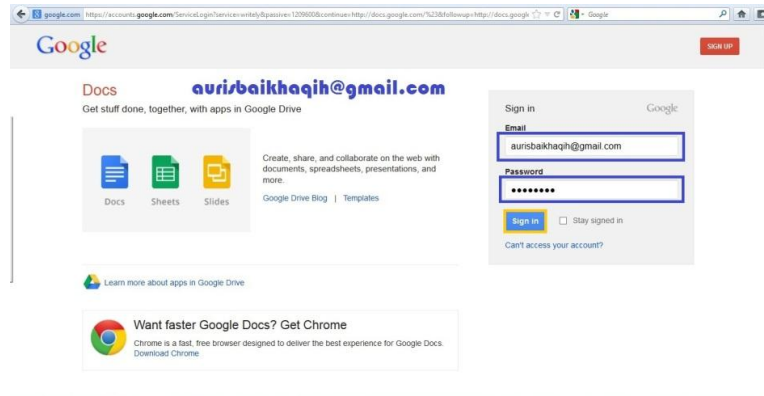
google.com https://accounts.google.com/ServiceLogin?service=writely&passive=1209600&continue=http://docs.google.com/%23&followup=http://docs.googl

Google

Google

SIGN UP

Docs

aurisbaikhaqih@gmail.com

Get stuff done, together, with apps in Google Drive

Docs Sheets Slides

Create, share, and collaborate on the web with documents, spreadsheets, presentations, and more.

Google Drive Blog | Templates

Sign in

Google

Email

aurisbaikhaqih@gmail.com

Password

••••••••

Sign in

Stay signed in

Can't access your account?

Learn more about apps in Google Drive

Want faster Google Docs? Get Chrome

Chrome is a fast, free browser designed to deliver the best experience for Google Docs. Download Chrome